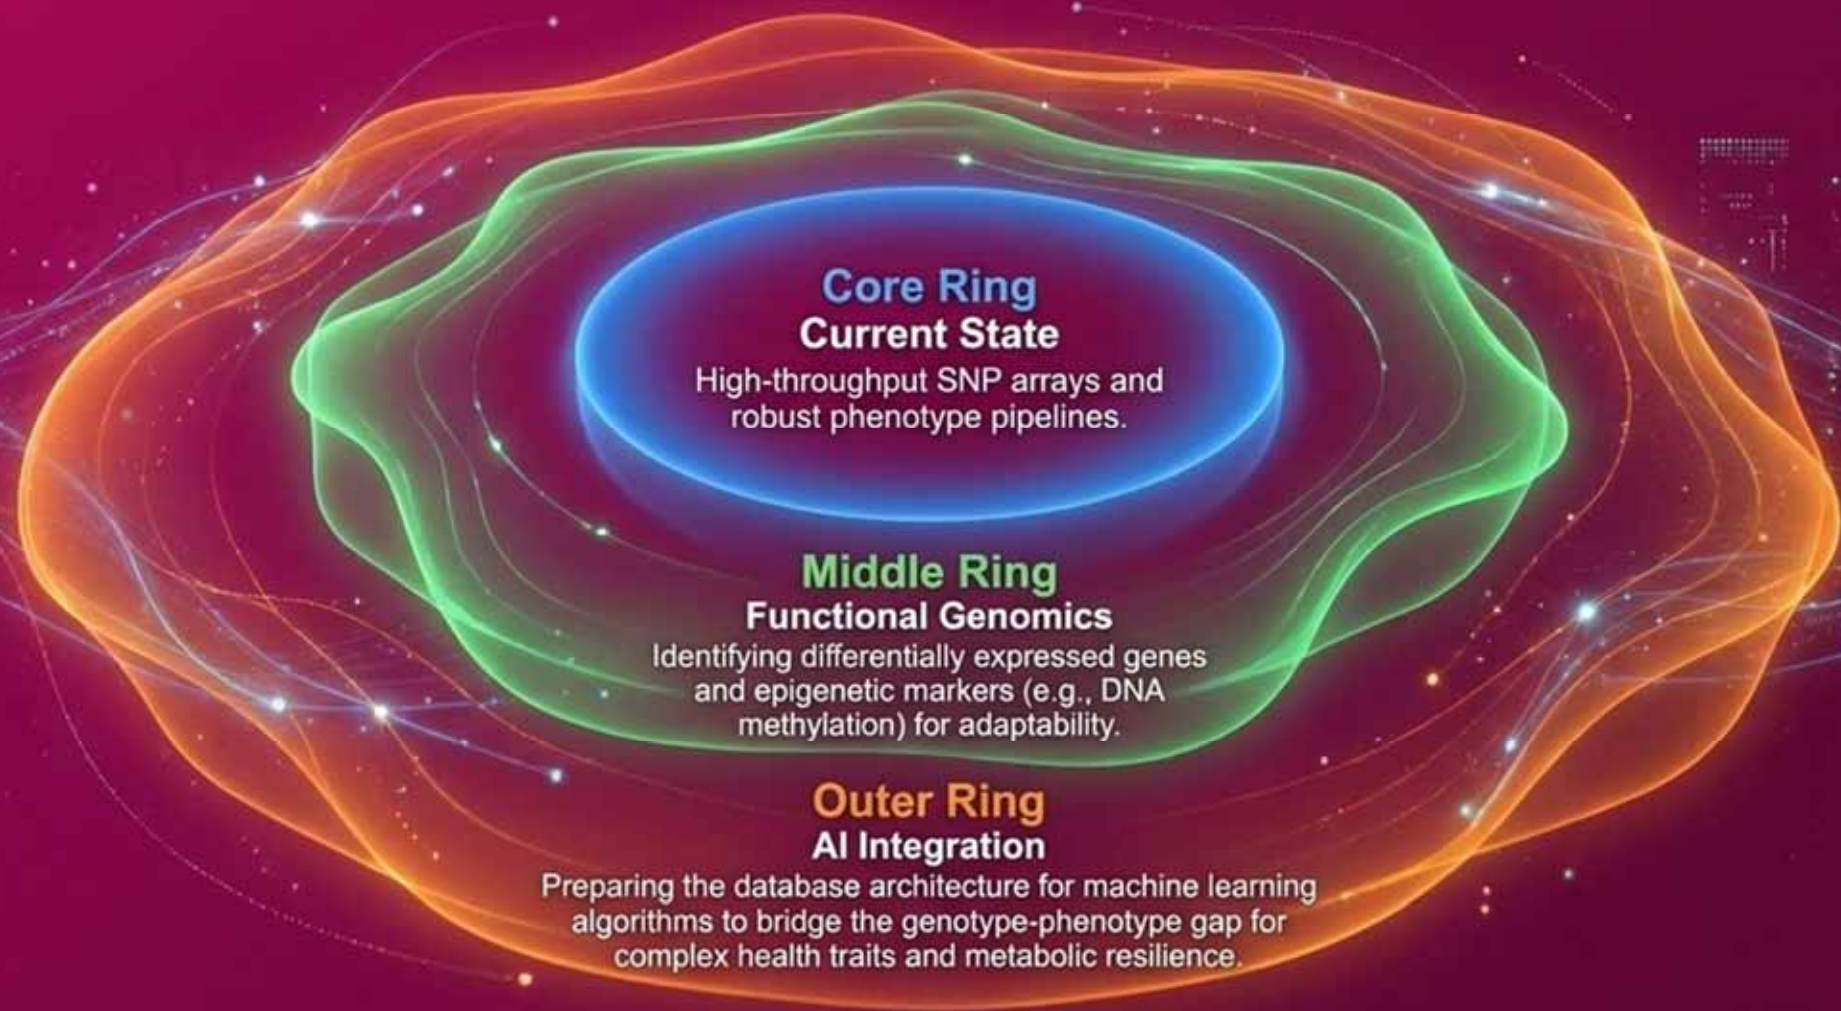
Core Ring
Current State
High-throughput SNP arrays and robust phenotype pipelines.

Middle Ring
Functional Genomics
Identifying differentially expressed genes and epigenetic markers (e.g., DNA methylation) for adaptability.

Outer Ring
AI Integration
Preparing the database architecture for machine learning algorithms to bridge the genotype-phenotype gap for complex health traits and metabolic resilience.